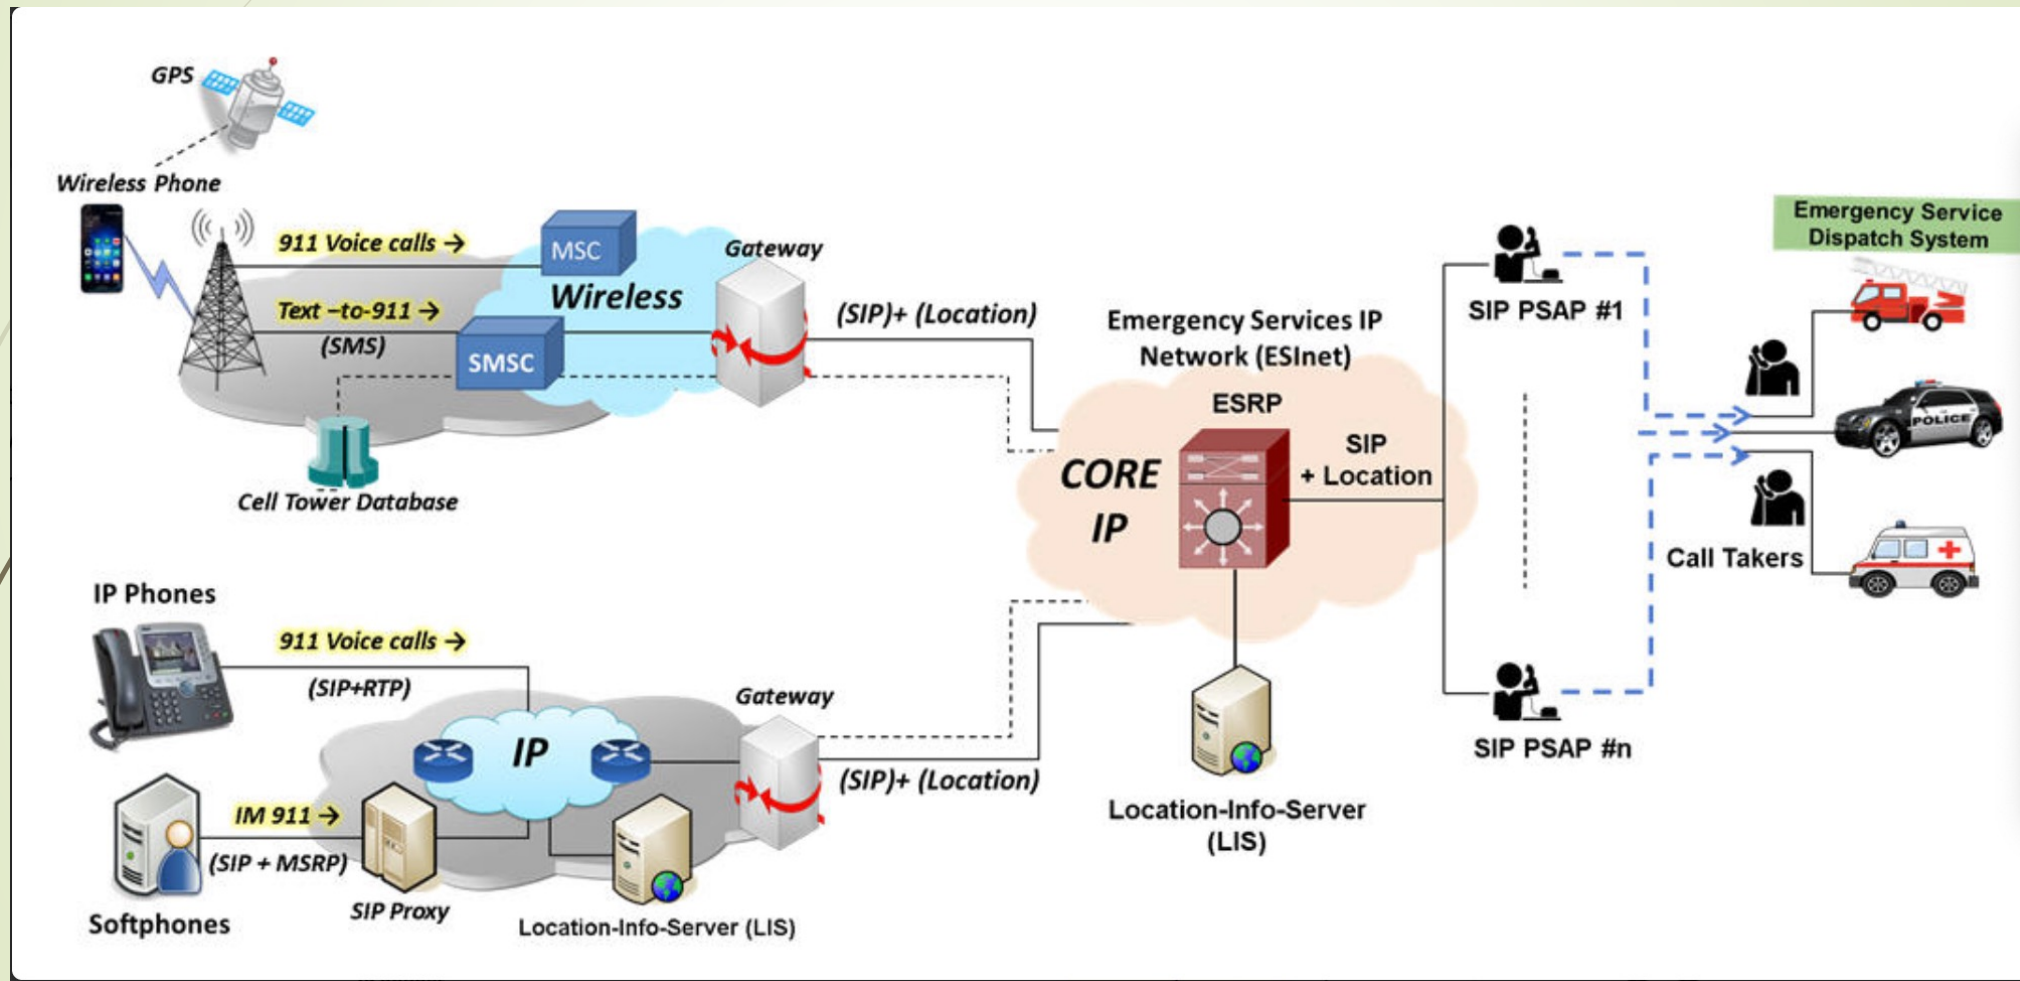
GPS

Wireless Phone

911 Voice calls →

MSC

Gateway

Wireless

Text –to-911 →

(SMS)

SMSC

(SIP)+ (Location)

Cell Tower Database

Emergency Services IP Network (ESInet)

ESRP

SIP + Location

CORE IP

SIP PSAP #1

SIP PSAP #n

Emergency Service Dispatch System

POLICE

Call Takers

IP Phones

911 Voice calls →

(SIP+RTP)

Gateway

IP

IM 911 →

(SIP + MSRP)

(SIP)+ (Location)

Softphones

SIP Proxy

Location-Info-Server (LIS)

Location-Info-Server (LIS)